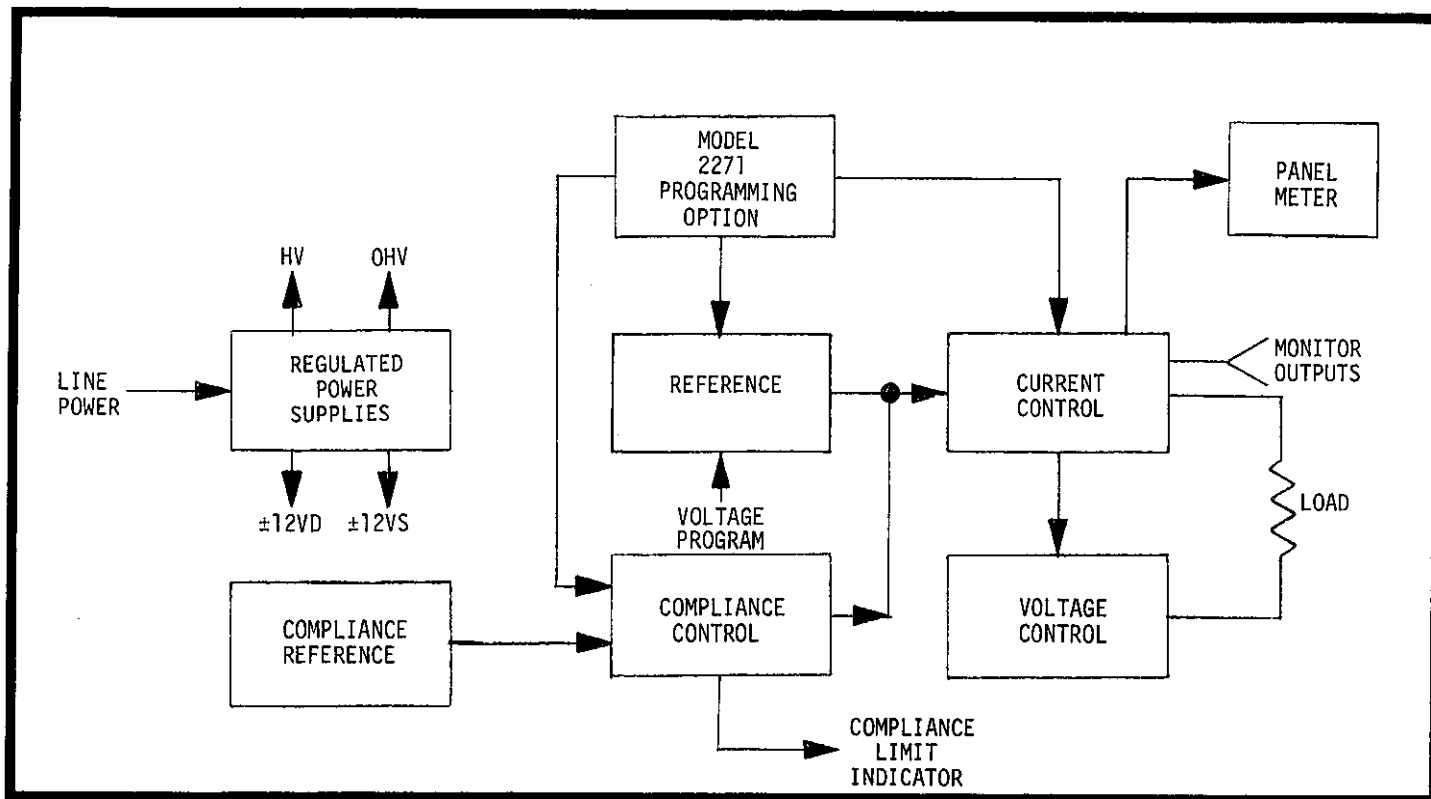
MODEL 2271 PROGRAMMING OPTION

PANEL METER

HV

OHV

LINE POWER

REGULATED POWER SUPPLIES

±12VD

±12VS

REFERENCE

VOLTAGE PROGRAM

CURRENT CONTROL

MONITOR OUTPUTS

LOAD

COMPLIANCE REFERENCE

COMPLIANCE CONTROL

VOLTAGE CONTROL

COMPLIANCE LIMIT INDICATOR